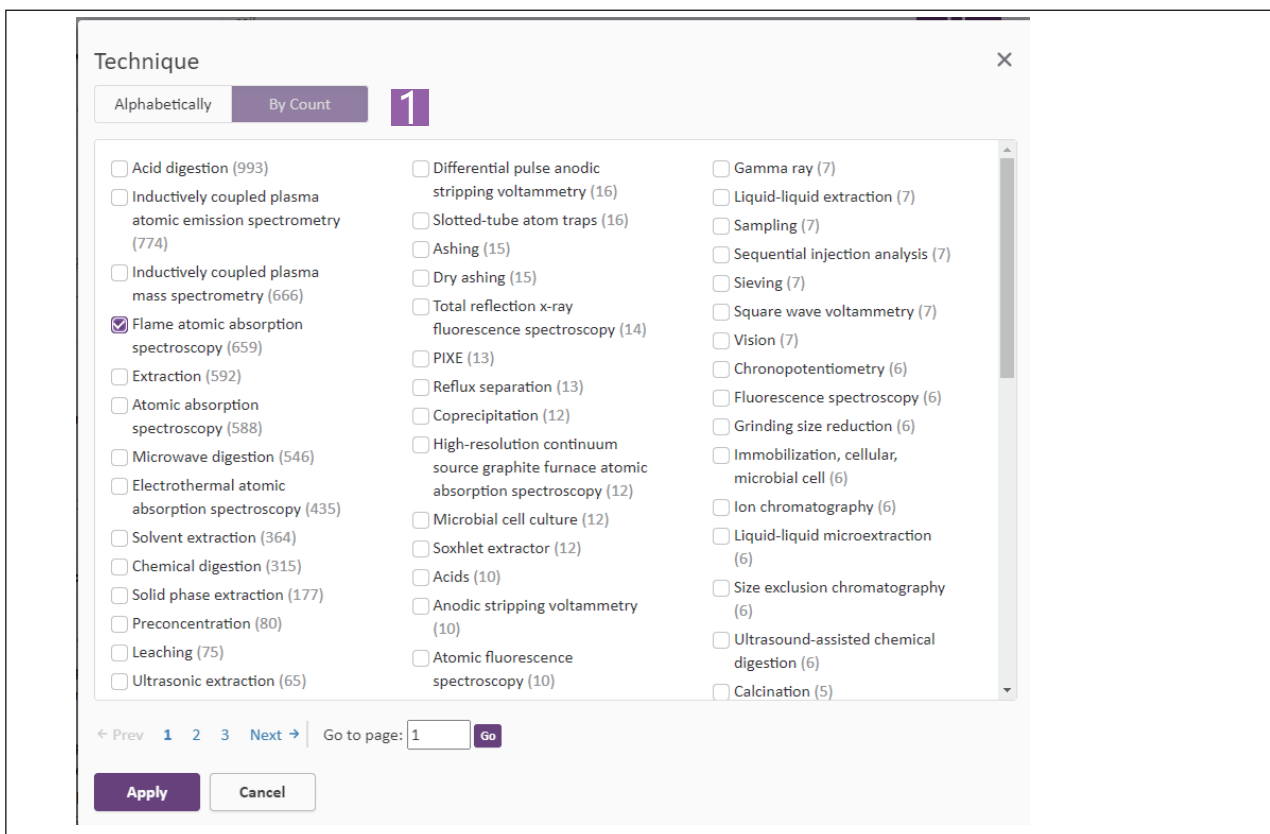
Technique

×

Alphabetically | By Count

1

Acid digestion (993)
Inductively coupled plasma atomic emission spectrometry (774)
Inductively coupled plasma mass spectrometry (666)
Flame atomic absorption spectroscopy (659)
Extraction (592)
Atomic absorption spectroscopy (588)
Microwave digestion (546)
Electrothermal atomic absorption spectroscopy (435)
Solvent extraction (364)
Chemical digestion (315)
Solid phase extraction (177)
Preconcentration (80)
Leaching (75)
Ultrasonic extraction (65)

Differential pulse anodic stripping voltammetry (16)
Slotted-tube atom traps (16)
Ashing (15)
Dry ashing (15)
Total reflection x-ray fluorescence spectroscopy (14)
PIXE (13)
Reflux separation (13)
Coprecipitation (12)
High-resolution continuum source graphite furnace atomic absorption spectroscopy (12)
Microbial cell culture (12)
Soxhlet extractor (12)
Acids (10)
Anodic stripping voltammetry (10)
Atomic fluorescence spectroscopy (10)

Gamma ray (7)
Liquid-liquid extraction (7)
Sampling (7)
Sequential injection analysis (7)
Sieving (7)
Square wave voltammetry (7)
Vision (7)
Chronopotentiometry (6)
Fluorescence spectroscopy (6)
Grinding size reduction (6)
Immobilization, cellular, microbial cell (6)
Ion chromatography (6)
Liquid-liquid microextraction (6)
Size exclusion chromatography (6)
Ultrasound-assisted chemical digestion (6)
Calcination (5)

← Prev 1 2 3 Next → Go to page: 1 Go

Apply Cancel